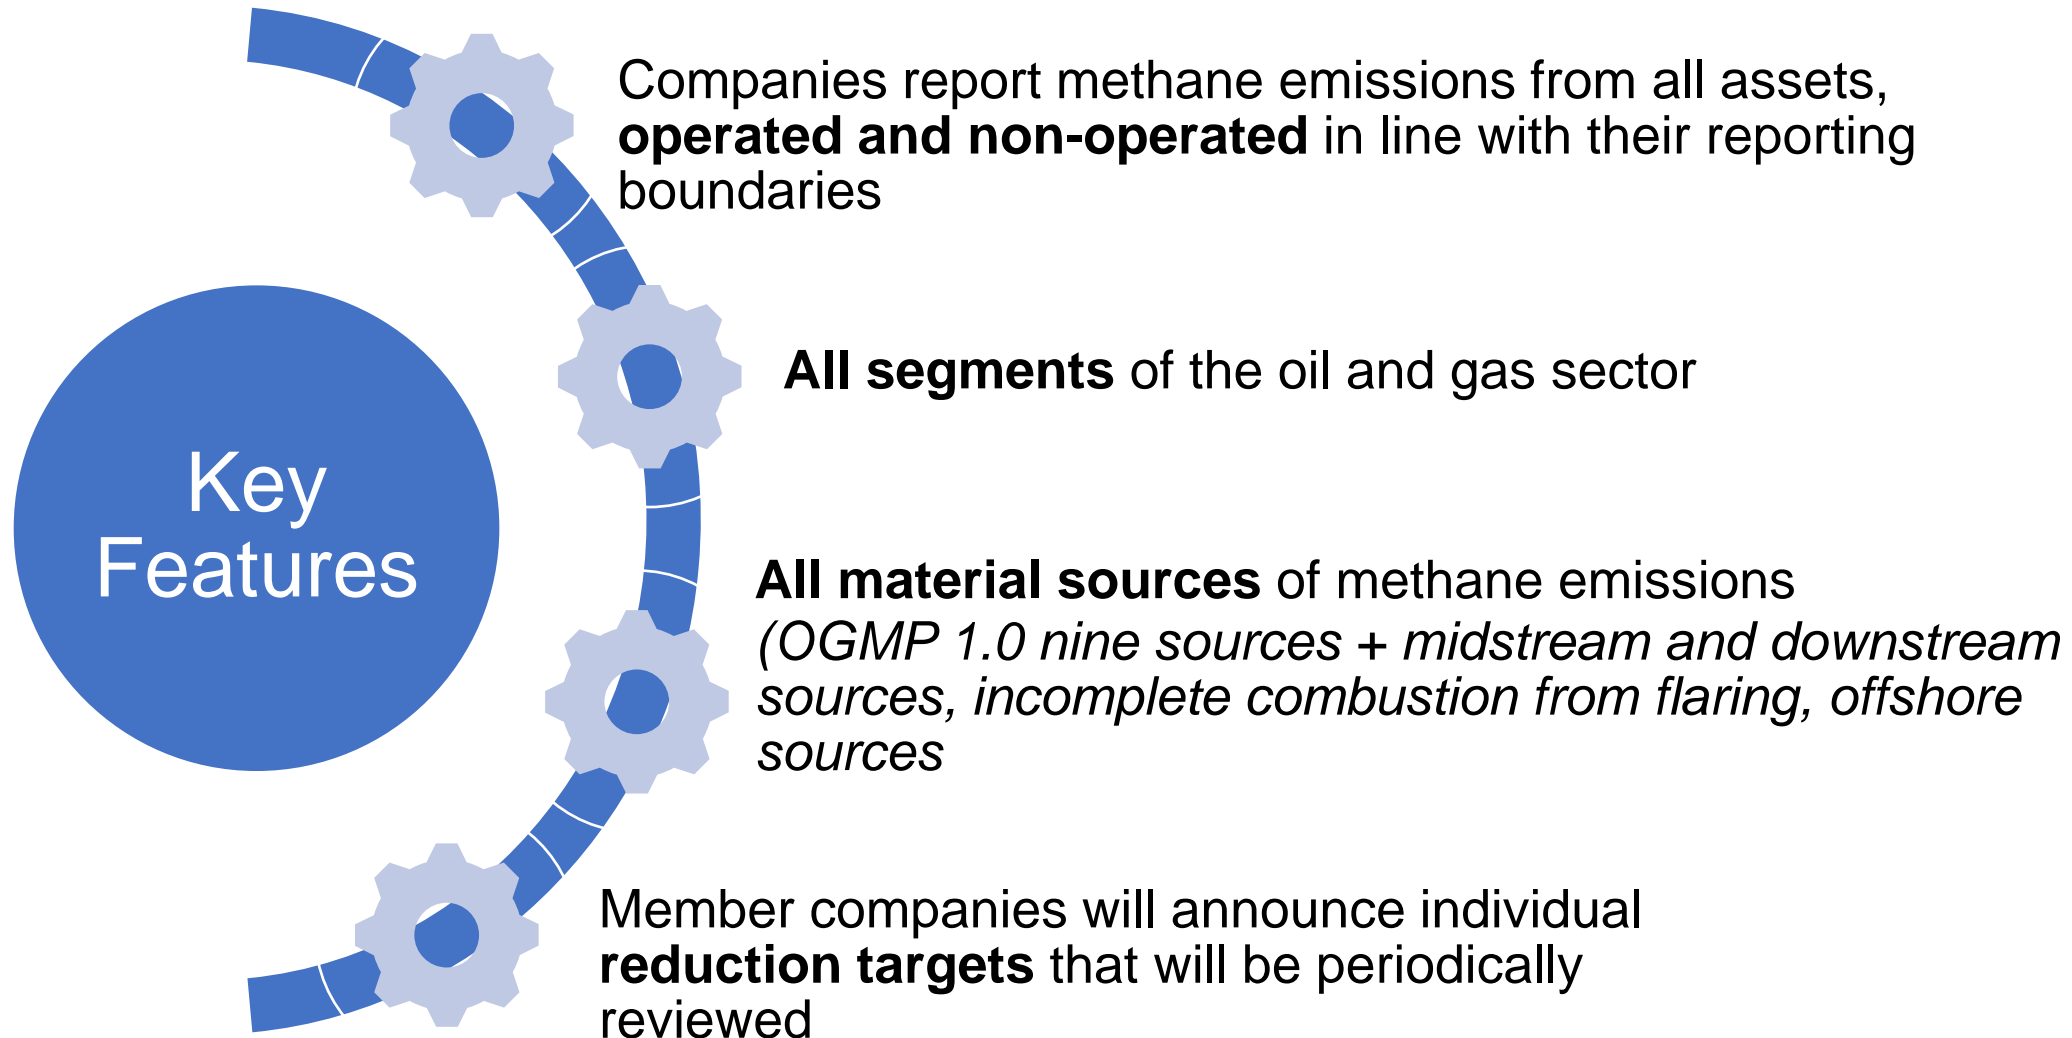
Key Features

Companies report methane emissions from all assets, **operated and non-operated** in line with their reporting boundaries

**All segments** of the oil and gas sector

**All material sources** of methane emissions *(OGMP 1.0 nine sources + midstream and downstream sources, incomplete combustion from flaring, offshore sources*

Member companies will announce individual **reduction targets** that will be periodically reviewed